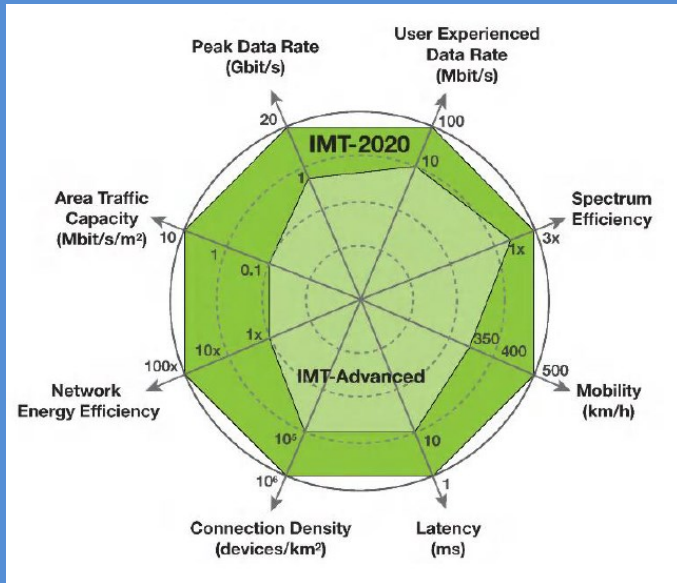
Peak Data Rate (Gbit/s)

User Experienced Data Rate (Mbit/s)

IMT-2020

20

100

1

10

Area Traffic Capacity (Mbit/s/m$^2$)

10

1

0.1

Spectrum Efficiency

3x

1x

350

400

500

Mobility (km/h)

1x

10x

100x

Network Energy Efficiency

IMT-Advanced

$10^5$

$10^6$

10

1

Connection Density (devices/km$^2$)

Latency (ms)